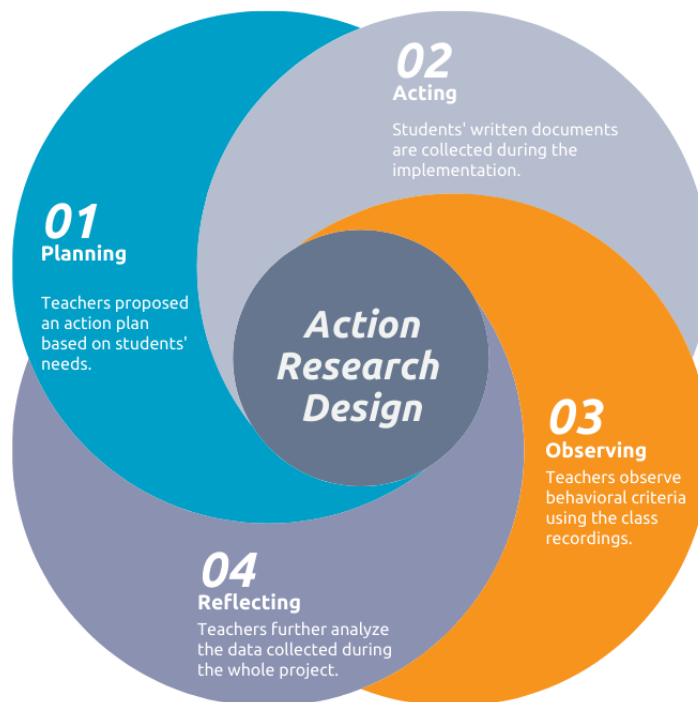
Action Research Design

01
Planning

Teachers proposed an action plan based on students' needs.

02
Acting

Students' written documents are collected during the implementation.

03
Observing

Teachers observe behavioral criteria using the class recordings.

04
Reflecting

Teachers further analyze the data collected during the whole project.